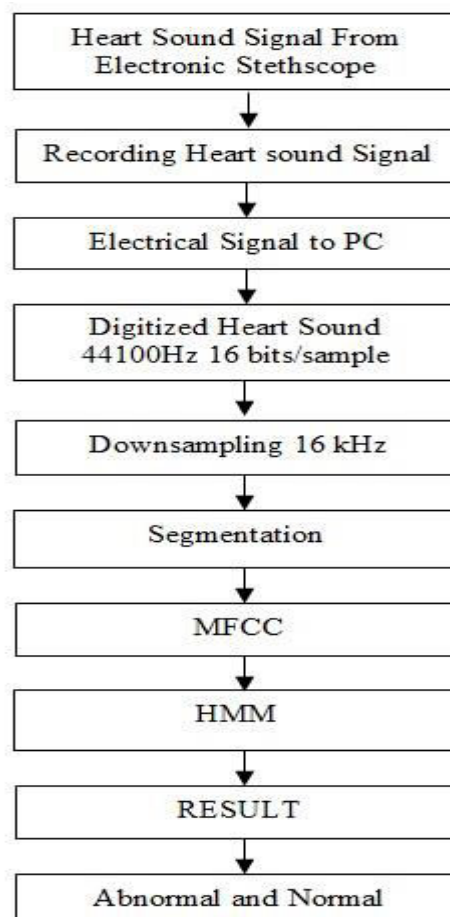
Heart Sound Signal From Electronic Stethscope

Recording Heart sound Signal

Electrical Signal to PC

Digitized Heart Sound 44100Hz 16 bits/sample

Downsampling 16 kHz

Segmentation

MFCC

HMM

RESULT

Abnormal and Normal